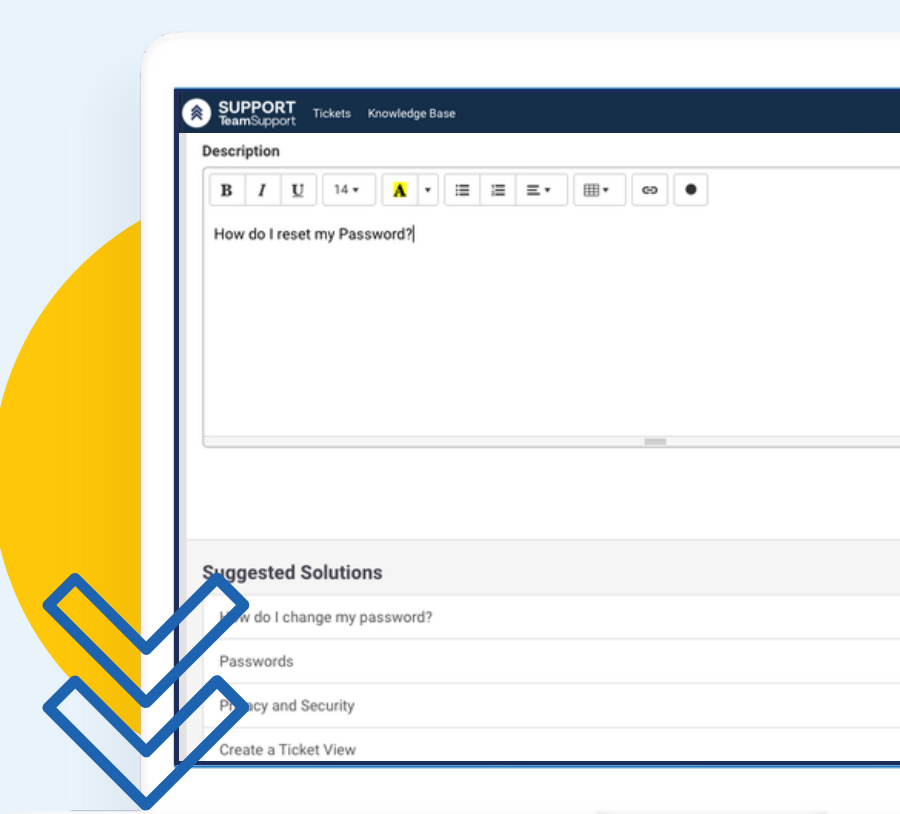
SUPPORT
TeamSupport
Tickets
Knowledge Base

Description

B I U 14 A

How do I reset my Password?

Suggested Solutions

How do I change my password?

Passwords

Privacy and Security

Create a Ticket View